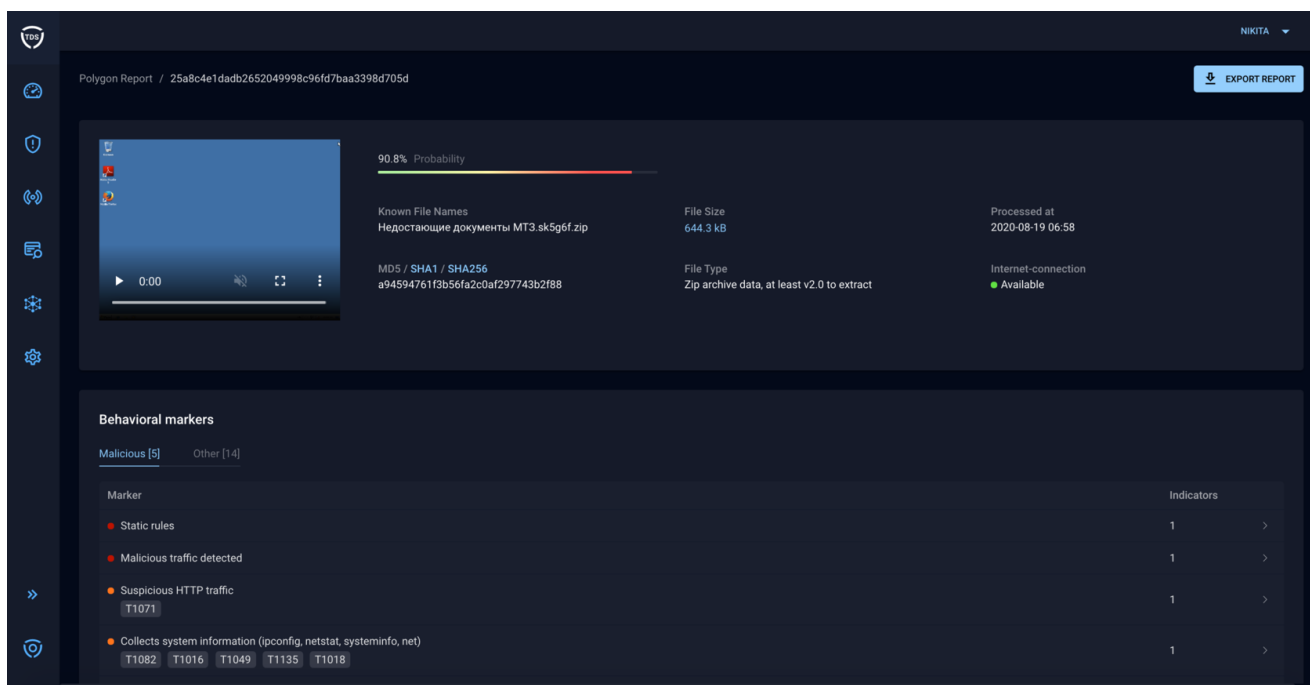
TDS

NIKITA

Polygon Report / 25a8c4e1dadb2652049998c96fd7baa3398d705d

EXPORT REPORT

0:00

90.8% Probability

Known File Names
Недостающие документы МТ3.sk5g6f.zip

File Size
644.3 kB

Processed at
2020-08-19 06:58

MD5 / SHA1 / SHA256
a94594761f3b56fa2c0af297743b2f88

File Type
Zip archive data, at least v2.0 to extract

Internet-connection
Available

Behavioral markers

Malicious [5]   Other [14]

| Marker | Indicators |
|---|---|
| Static rules | 1 |
| Malicious traffic detected | 1 |
| Suspicious HTTP traffic T1071 | 1 |
| Collects system information (ipconfig, netstat, systeminfo, net) T1082 T1016 T1049 T1135 T1018 | 1 |